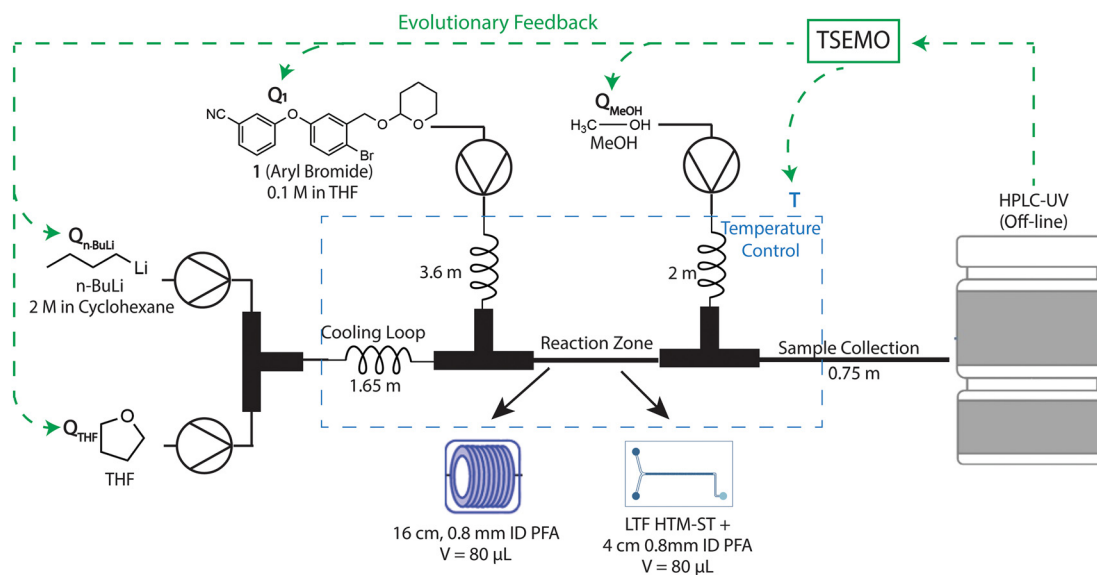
Evolutionary Feedback

TSEMO

$Q_1$

NC

O

O

O

Br

**1** (Aryl Bromide)
0.1 M in THF

$Q_{MeOH}$

$H_3C$—OH
MeOH

T

Temperature Control

HPLC-UV
(Off-line)

$Q_{n\text{-}BuLi}$

Li

n-BuLi
2 M in Cyclohexane

3.6 m

2 m

Cooling Loop

1.65 m

Reaction Zone

Sample Collection

0.75 m

$Q_{THF}$

O

THF

16 cm, 0.8 mm ID PFA
V = 80 μL

LTF HTM-ST +
4 cm 0.8mm ID PFA
V = 80 μL